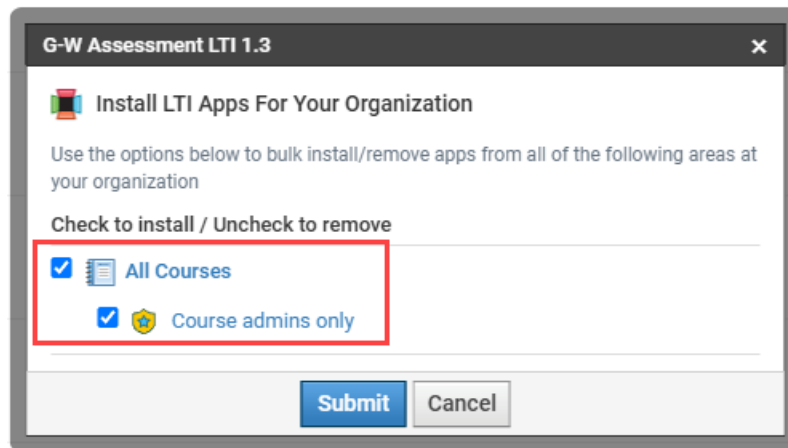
G-W Assessment LTI 1.3

×

Install LTI Apps For Your Organization

Use the options below to bulk install/remove apps from all of the following areas at your organization

Check to install / Uncheck to remove

All Courses

Course admins only

Submit

Cancel